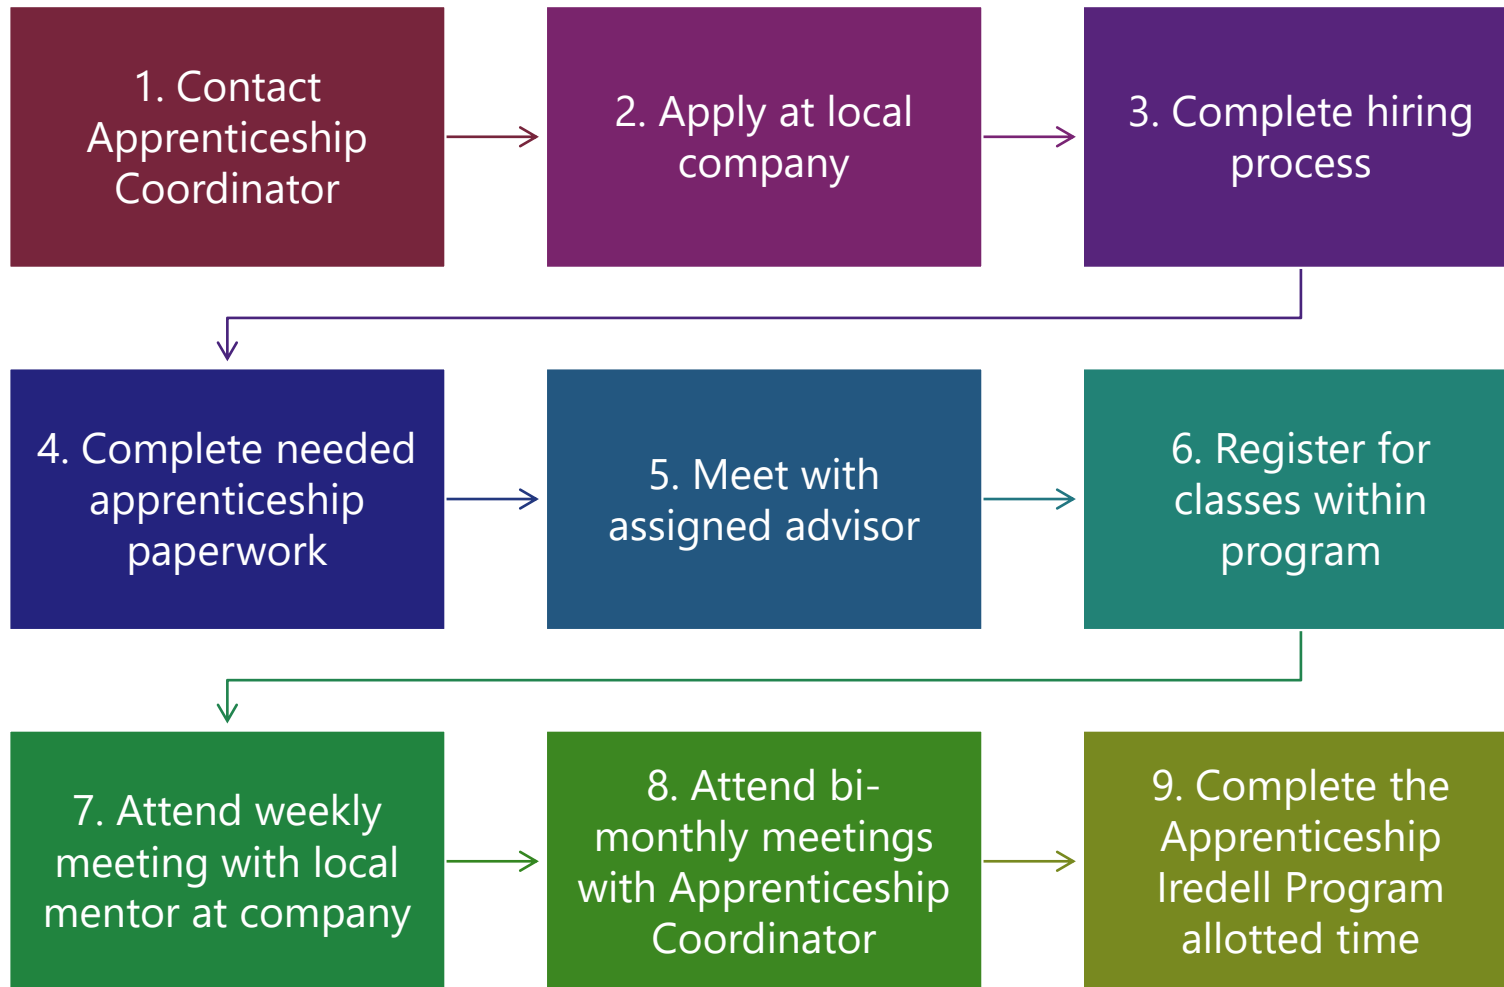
1. Contact Apprenticeship Coordinator

2. Apply at local company

3. Complete hiring process

4. Complete needed apprenticeship paperwork

5. Meet with assigned advisor

6. Register for classes within program

7. Attend weekly meeting with local mentor at company

8. Attend bi-monthly meetings with Apprenticeship Coordinator

9. Complete the Apprenticeship Iredell Program allotted time